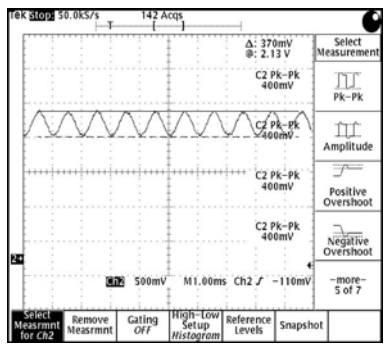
Tek Stop: 50.0kS/s 142 Acqs

Δ: 370mV
@: 2.13 V

C2 Pk-Pk
400mV

C2 Pk-Pk
400mV

C2 Pk-Pk
400mV

C2 Pk-Pk
400mV

2

Ch2 500mV M1.00ms Ch2 ƒ -110mV

Select Measurement

Pk-Pk

Amplitude

Positive Overshoot

Negative Overshoot

-more- 5 of 7

Select Measrmnt for Ch2

Remove Measrmnt

Gating OFF

High-Low Setup Histogram

Reference Levels

Snapshot